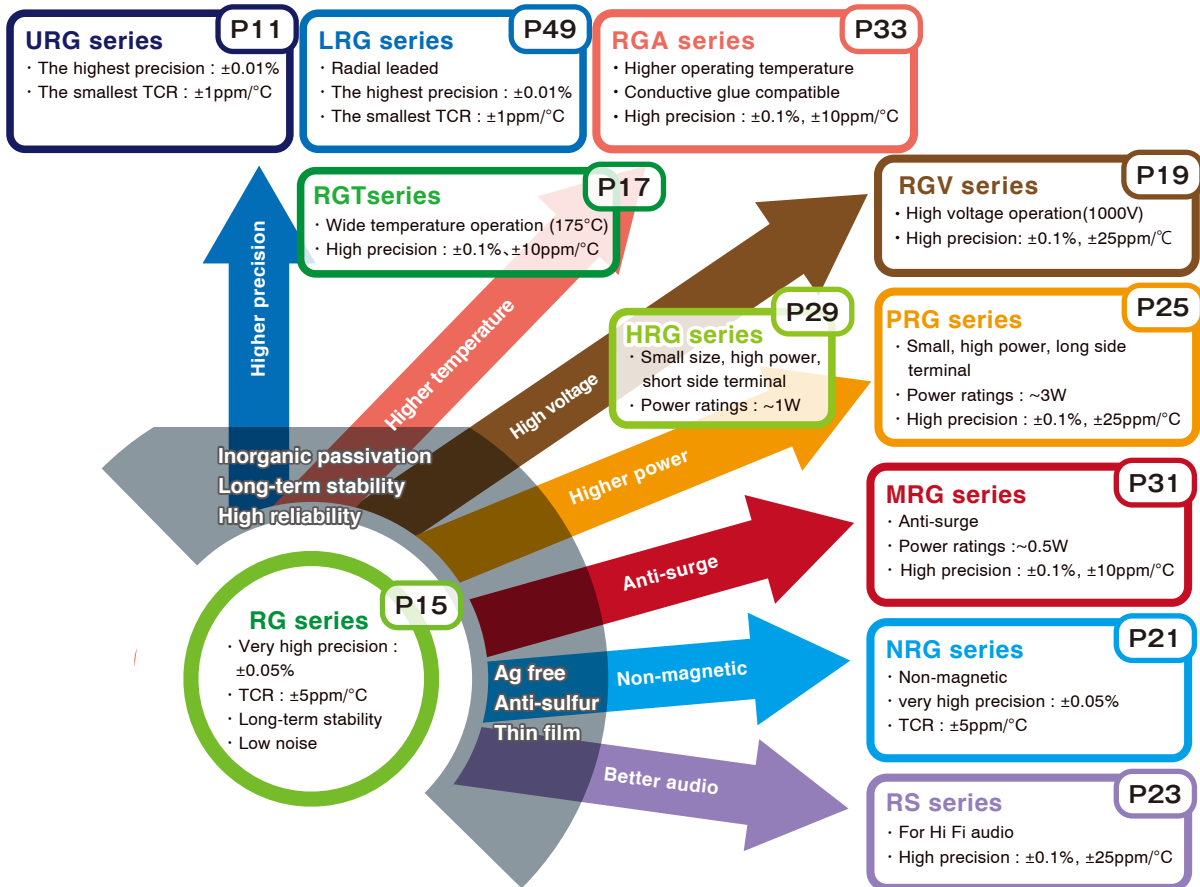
URG series
P11
・The highest precision : ±0.01%
・The smallest TCR : ±1ppm/°C

LRG series
P49
・Radial leaded
・The highest precision : ±0.01%
・The smallest TCR : ±1ppm/°C

RGA series
P33
・Higher operating temperature
・Conductive glue compatible
・High precision : ±0.1%, ±10ppm/°C

RGTseries
P17
・Wide temperature operation (175°C)
・High precision : ±0.1%、±10ppm/°C

RGV series
P19
・High voltage operation(1000V)
・High precision: ±0.1%, ±25ppm/℃

HRG series
P29
・Small size, high power, short side terminal
・Power ratings : ~1W

PRG series
P25
・Small, high power, long side terminal
・Power ratings : ~3W
・High precision : ±0.1%, ±25ppm/°C

Higher precision

Higher temperature

High voltage

Higher power

Inorganic passivation
Long-term stability
High reliability

MRG series
P31
・Anti-surge
・Power ratings :~0.5W
・High precision : ±0.1%, ±10ppm/°C

Anti-surge

RG series
P15
・Very high precision : ±0.05%
・TCR : ±5ppm/°C
・Long-term stability
・Low noise

Ag free
Anti-sulfur
Thin film

Non-magnetic

NRG series
P21
・Non-magnetic
・very high precision : ±0.05%
・TCR : ±5ppm/°C

Better audio

RS series
P23
・For Hi Fi audio
・High precision : ±0.1%, ±25ppm/°C